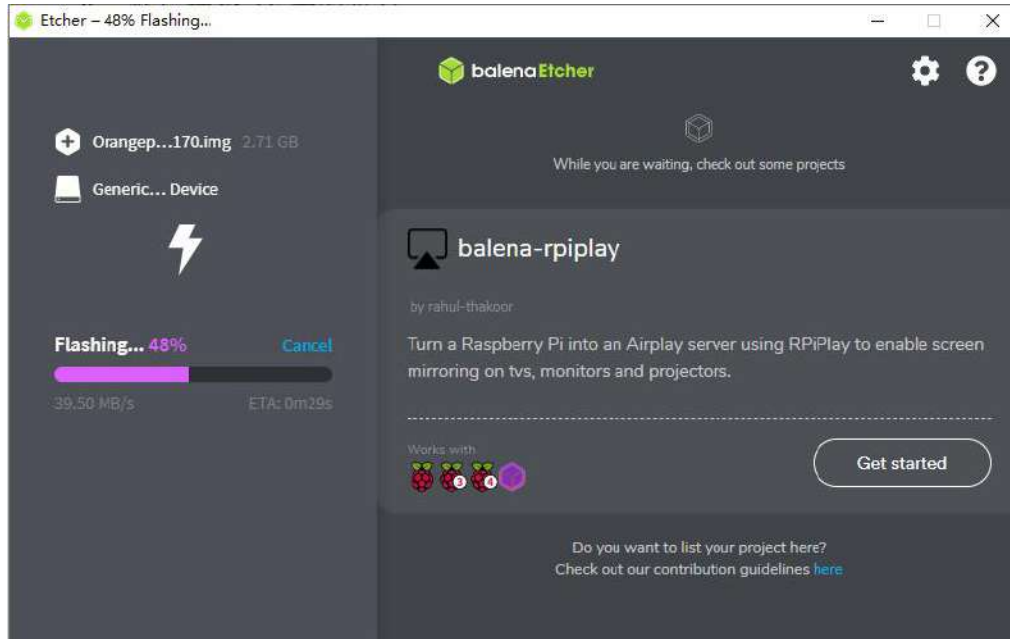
Etcher – 48% Flashing...

balenaEtcher

Orangep...170.img 2.71 GB

Generic... Device

Flashing... 48% Cancel

39.50 MB/s ETA: 0m29s

While you are waiting, check out some projects

balena-rpiplay

by rahul-thakoor

Turn a Raspberry Pi into an Airplay server using RPiPlay to enable screen mirroring on tvs, monitors and projectors.

Works with

3 4

Get started

Do you want to list your project here?
Check out our contribution guidelines here